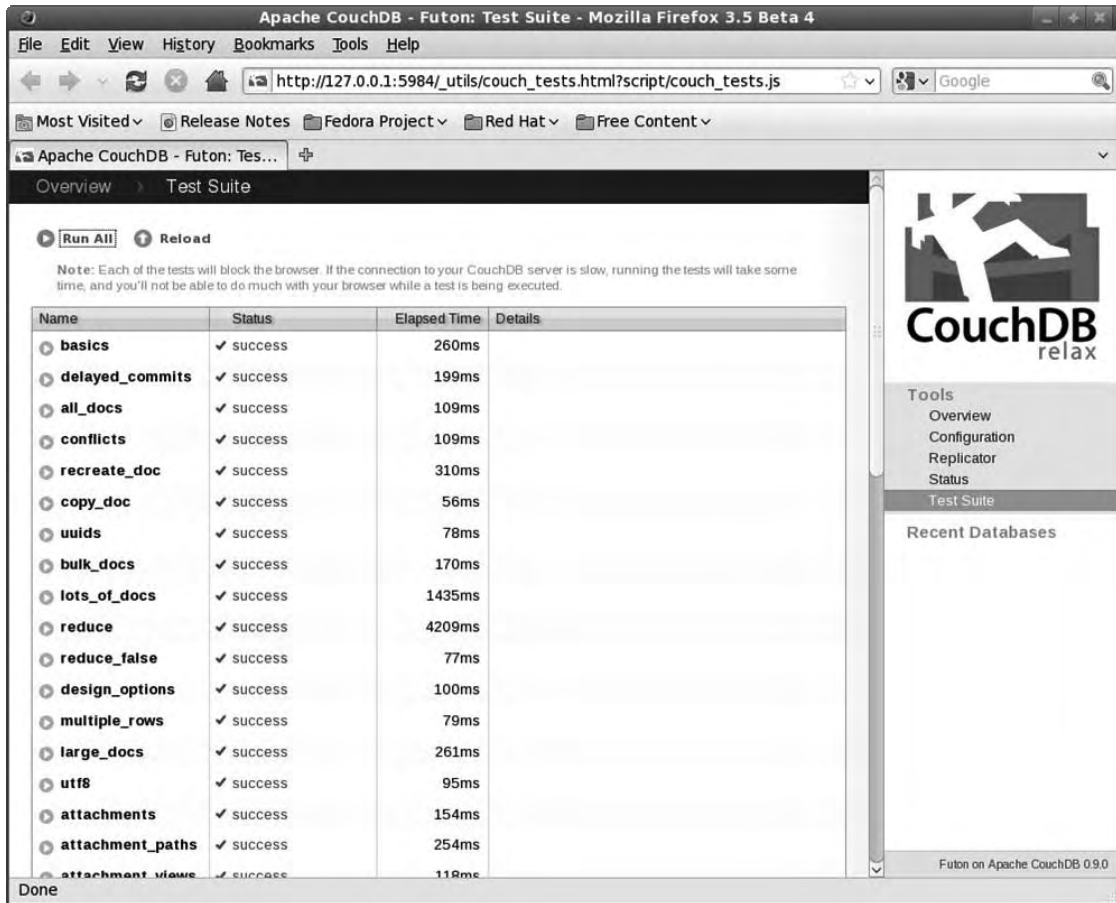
Apache CouchDB - Futon: Test Suite - Mozilla Firefox 3.5 Beta 4

File Edit View History Bookmarks Tools Help

http://127.0.0.1:5984/_utils/couch_tests.html?script/couch_tests.js

Google

Most Visited Release Notes Fedora Project Red Hat Free Content

Apache CouchDB - Futon: Tes...

Overview Test Suite

Run All Reload

Note: Each of the tests will block the browser. If the connection to your CouchDB server is slow, running the tests will take some time, and you'll not be able to do much with your browser while a test is being executed.

| Name | Status | Elapsed Time | Details |
|---|---|---|---|
| basics | ✔ success | 260ms | |
| delayed_commits | ✔ success | 199ms | |
| all_docs | ✔ success | 109ms | |
| conflicts | ✔ success | 109ms | |
| recreate_doc | ✔ success | 310ms | |
| copy_doc | ✔ success | 56ms | |
| uuids | ✔ success | 78ms | |
| bulk_docs | ✔ success | 170ms | |
| lots_of_docs | ✔ success | 1435ms | |
| reduce | ✔ success | 4209ms | |
| reduce_false | ✔ success | 77ms | |
| design_options | ✔ success | 100ms | |
| multiple_rows | ✔ success | 79ms | |
| large_docs | ✔ success | 261ms | |
| utf8 | ✔ success | 95ms | |
| attachments | ✔ success | 154ms | |
| attachment_paths | ✔ success | 254ms | |
| attachment_views | ✔ success | 118ms | |

CouchDB relax

Tools
Overview
Configuration
Replicator
Status
Test Suite

Recent Databases

Futon on Apache CouchDB 0.9.0

Done